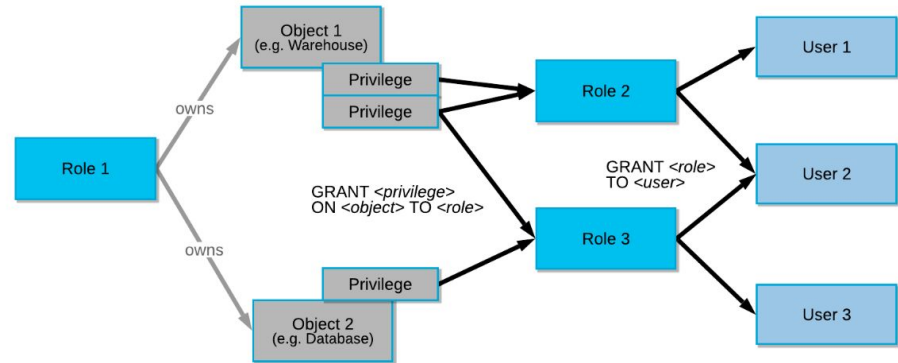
Object 1
(e.g. Warehouse)

Privilege

Privilege

owns

Role 1

owns

Privilege

Object 2
(e.g. Database)

GRANT <privilege>
ON <object> TO <role>

Role 2

Role 3

GRANT <role>
TO <user>

User 1

User 2

User 3